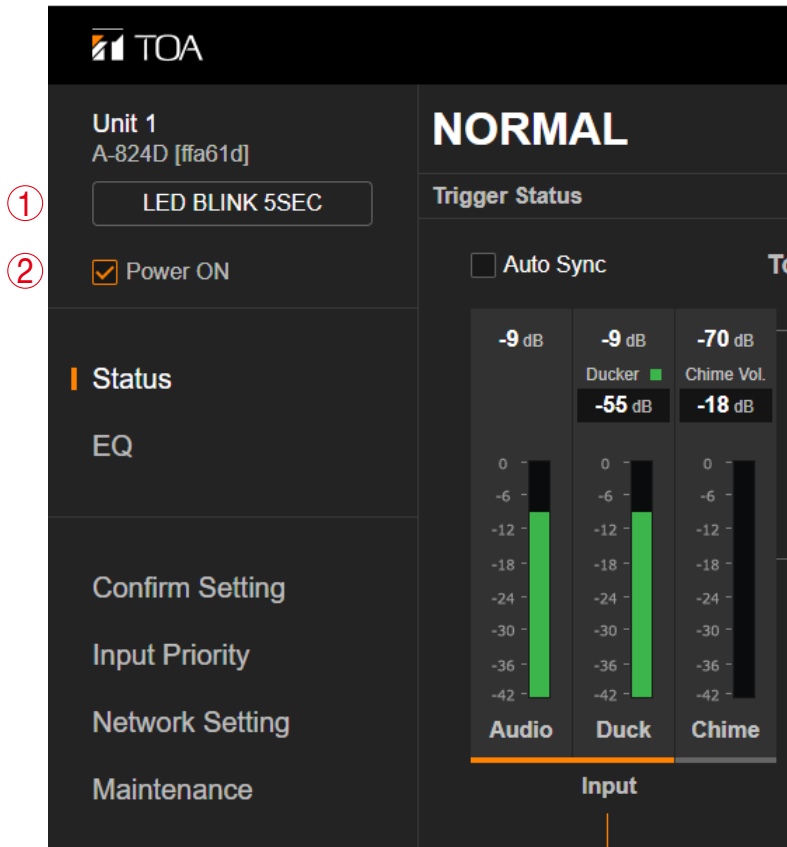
TOA

Unit 1
A-824D [ffa61d]

①

LED BLINK 5SEC

②

Power ON

Status

EQ

Confirm Setting

Input Priority

Network Setting

Maintenance

NORMAL

Trigger Status

Auto Sync

To

-9 dB

-9 dB

-70 dB

Ducker

Chime Vol.

-55 dB

-18 dB

0
-6
-12
-18
-24
-30
-36
-42

0
-6
-12
-18
-24
-30
-36
-42

0
-6
-12
-18
-24
-30
-36
-42

Audio

Duck

Chime

Input